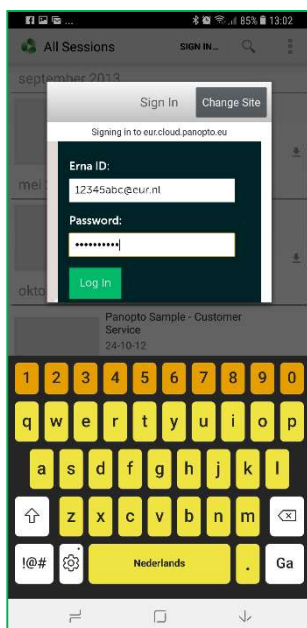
85% 13:02

All Sessions SIGN IN...

september 2013

mei

okto

Sign In Change Site

Signing in to eur.cloud.panopto.eu

Erna ID:

12345abc@eur.nl

Password:

••••••••••

Log In

Panopto Sample - Customer Service

24-10-12

1 2 3 4 5 6 7 8 9 0

q w e r t y u i o p

a s d f g h j k l

z x c v b n m

!@# Nederlands . Ga